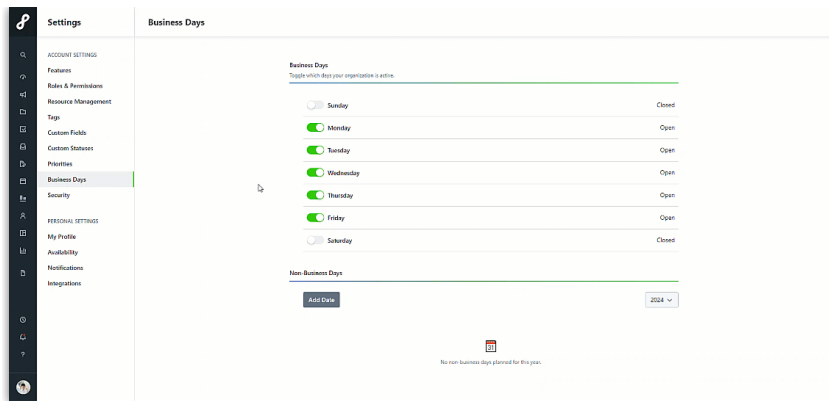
Settings

Business Days

ACCOUNT SETTINGS
Features
Roles & Permissions
Resource Management
Tags
Custom Fields
Custom Statuses
Priorities
Business Days
Security

PERSONAL SETTINGS
My Profile
Availability
Notifications
Integrations

Business Days
Toggle which days your organization is active.

| Sunday | Closed |
|---|---|
| Monday | Open |
| Tuesday | Open |
| Wednesday | Open |
| Thursday | Open |
| Friday | Open |
| Saturday | Closed |

Non-Business Days

Add Date

2024

31

No non-business days planned for this year.